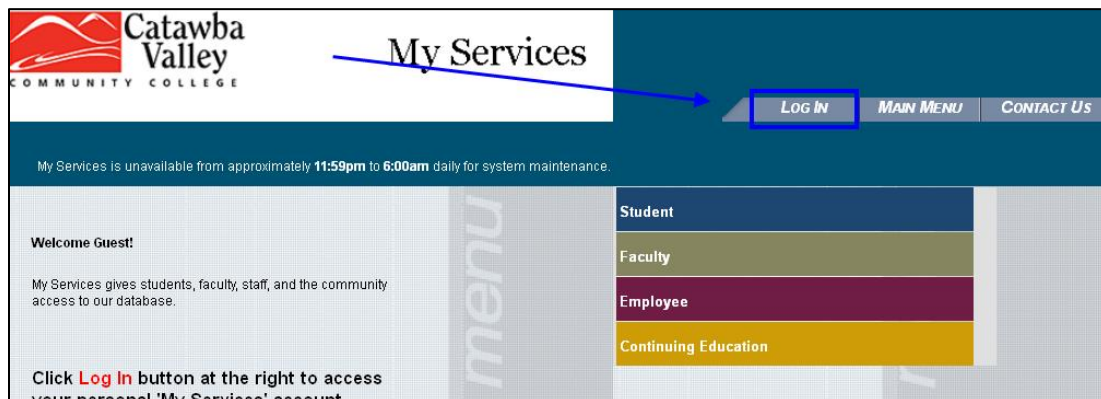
Catawba Valley
COMMUNITY COLLEGE

My Services

LOG IN
MAIN MENU
CONTACT US

My Services is unavailable from approximately **11:59pm** to **6:00am** daily for system maintenance.

menu

Welcome Guest!

My Services gives students, faculty, staff, and the community access to our database.

Click Log In button at the right to access your personal 'My Services' account

Student
Faculty
Employee
Continuing Education